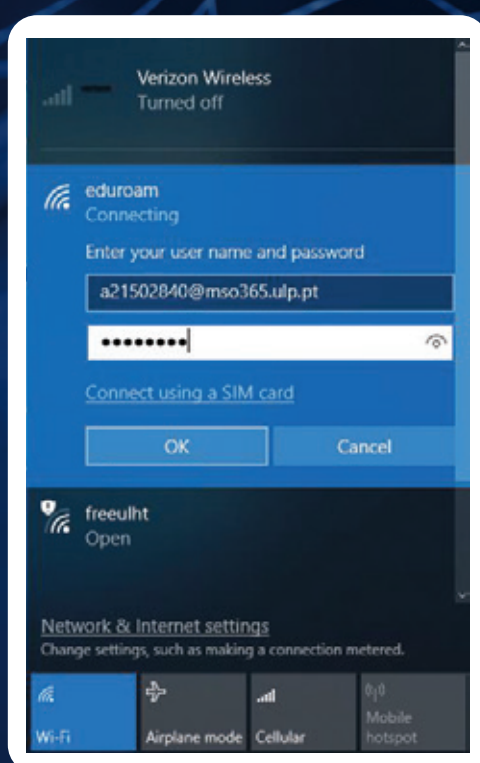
Verizon Wireless
Turned off

eduroam
Connecting

Enter your user name and password

a21502840@mso365.ulp.pt

••••••••

Connect using a SIM card

OK

Cancel

freeulht
Open

Network & Internet settings
Change settings, such as making a connection metered.

Wi-Fi

Airplane mode

Cellular

Mobile hotspot